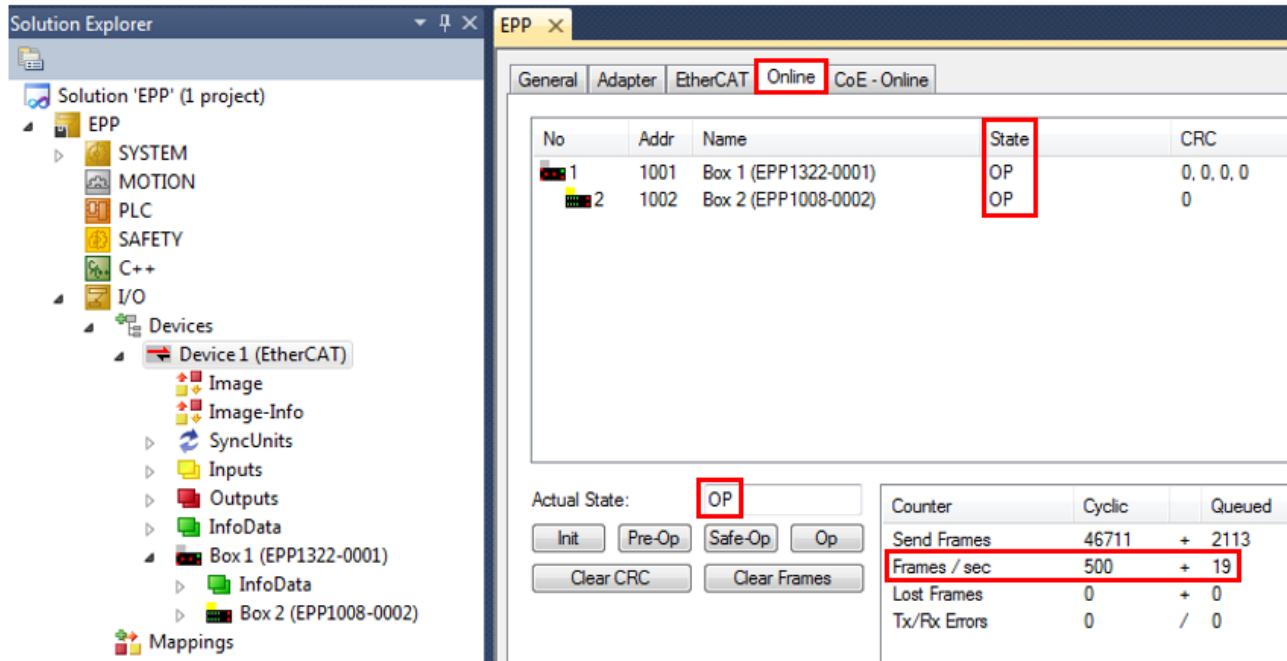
Solution Explorer

Solution 'EPP' (1 project)
EPP
SYSTEM
MOTION
PLC
SAFETY
C++
I/O
Devices
Device 1 (EtherCAT)
Image
Image-Info
SyncUnits
Inputs
Outputs
InfoData
Box 1 (EPP1322-0001)
InfoData
Box 2 (EPP1008-0002)
Mappings

EPP

General | Adapter | EtherCAT | Online | CoE - Online

| No | Addr | Name | State | CRC |
|---|---|---|---|---|
| 1 | 1001 | Box 1 (EPP1322-0001) | OP | 0, 0, 0, 0 |
| 2 | 1002 | Box 2 (EPP1008-0002) | OP | 0 |

Actual State: OP

Init | Pre-Op | Safe-Op | Op

Clear CRC | Clear Frames

| Counter | Cyclic | | Queued |
|---|---|---|---|
| Send Frames | 46711 | + | 2113 |
| Frames / sec | 500 | + | 19 |
| Lost Frames | 0 | + | 0 |
| Tx/Rx Errors | 0 | / | 0 |